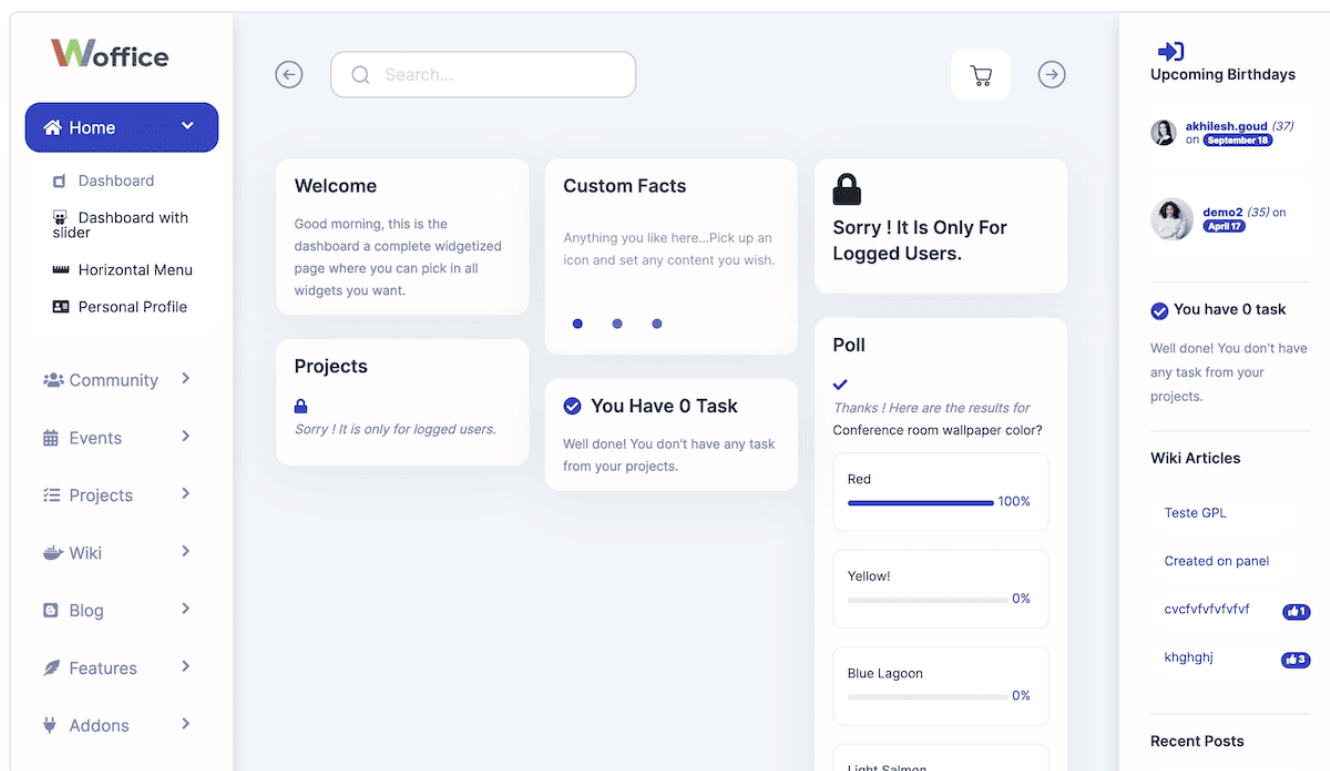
Woffice

Home

Dashboard

Dashboard with slider

Horizontal Menu

Personal Profile

Community

Events

Projects

Wiki

Blog

Features

Addons

Search...

Welcome

Good morning, this is the dashboard a complete widgetized page where you can pick in all widgets you want.

Projects

Sorry ! It is only for logged users.

Custom Facts

Anything you like here...Pick up an icon and set any content you wish.

You Have 0 Task

Well done! You don't have any task from your projects.

Sorry ! It Is Only For Logged Users.

Poll

Thanks ! Here are the results for Conference room wallpaper color?

Red
100%

Yellow!
0%

Blue Lagoon
0%

Light Salmon

Upcoming Birthdays

akhilesh.goud (37) on September 18

demo2 (35) on April 17

You have 0 task

Well done! You don't have any task from your projects.

Wiki Articles

Teste GPL

Created on panel

cvcfvfvfvfvfvf 1

khghghj 3

Recent Posts